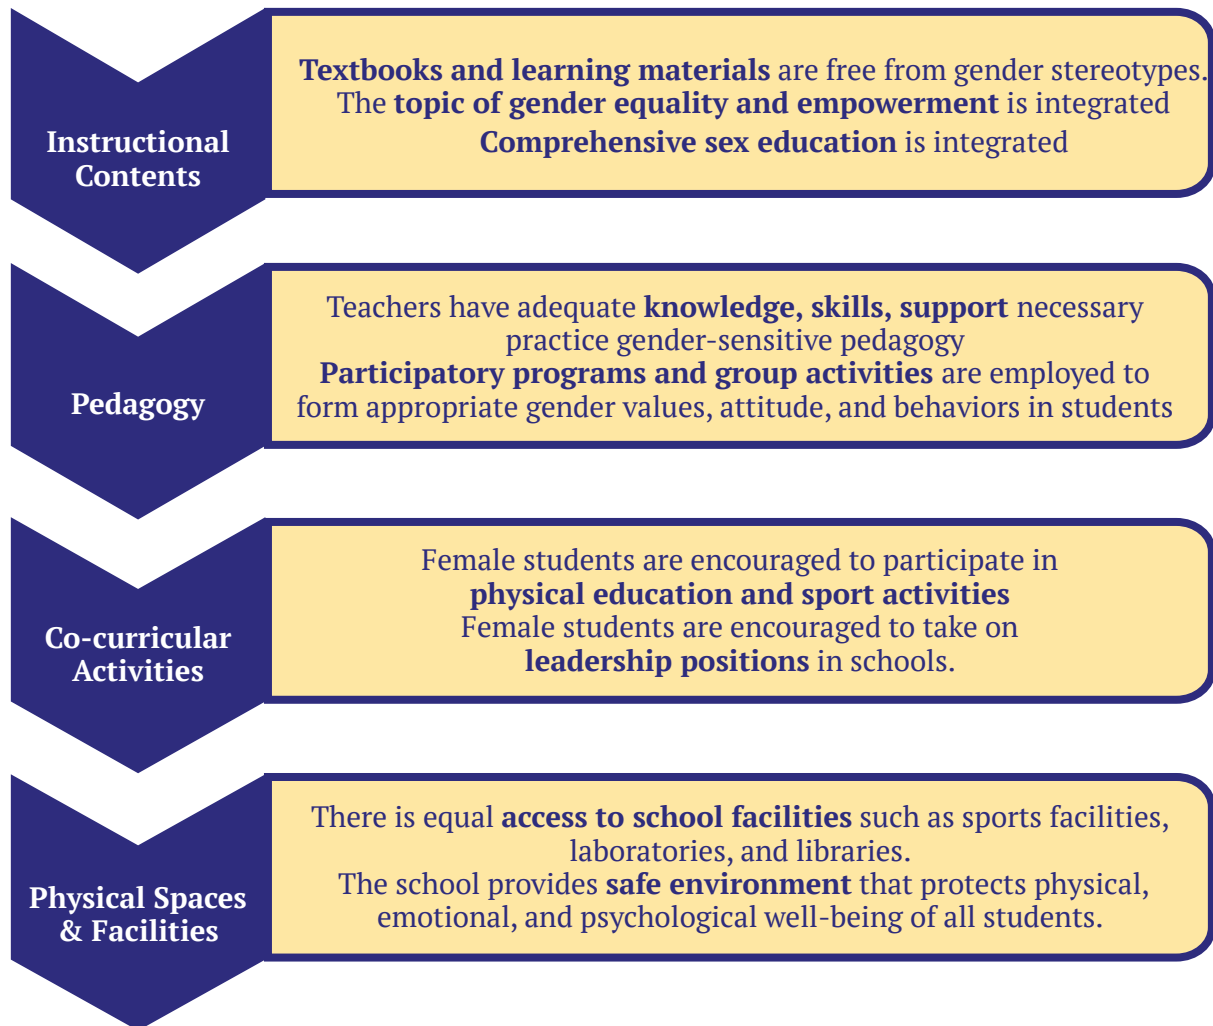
Instructional Contents

**Textbooks and learning materials** are free from gender stereotypes.
The **topic of gender equality and empowerment** is integrated
**Comprehensive sex education** is integrated

Pedagogy

Teachers have adequate **knowledge, skills, support** necessary practice gender-sensitive pedagogy
**Participatory programs and group activities** are employed to form appropriate gender values, attitude, and behaviors in students

Co-curricular Activities

Female students are encouraged to participate in **physical education and sport activities**
Female students are encouraged to take on **leadership positions** in schools.

Physical Spaces & Facilities

There is equal **access to school facilities** such as sports facilities, laboratories, and libraries.
The school provides **safe environment** that protects physical, emotional, and psychological well-being of all students.